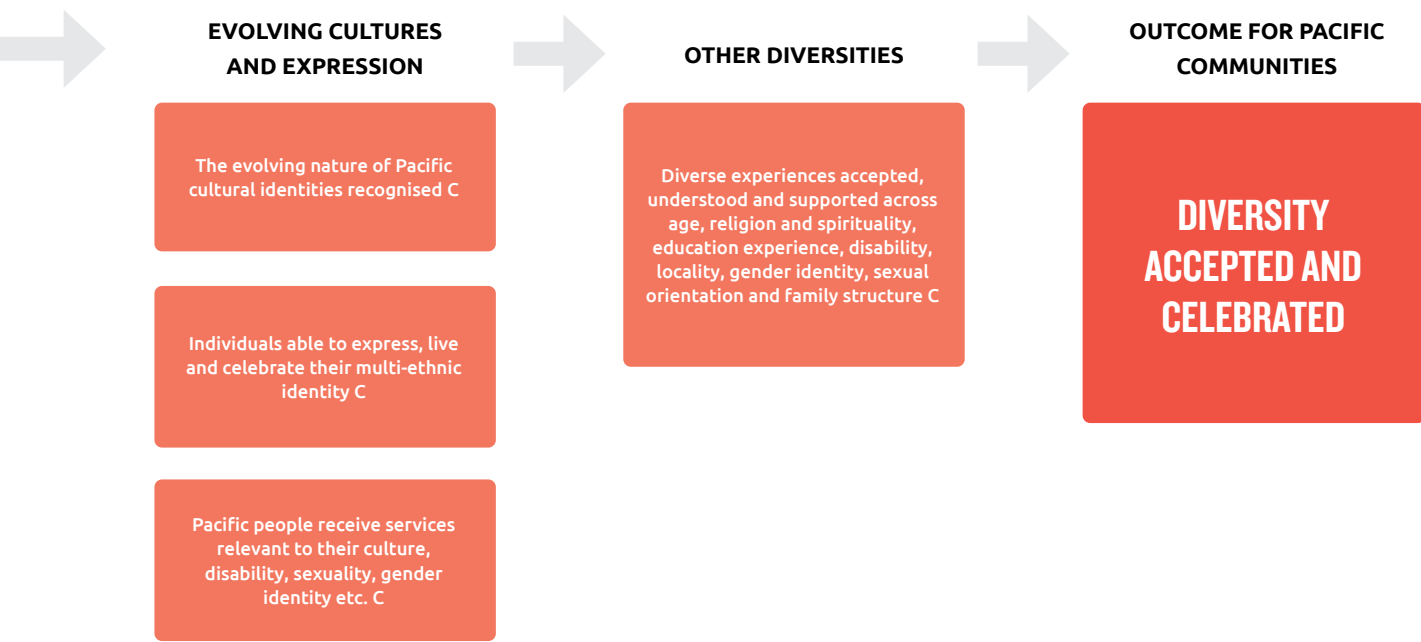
EVOLVING CULTURES AND EXPRESSION

The evolving nature of Pacific cultural identities recognised C

Individuals able to express, live and celebrate their multi-ethnic identity C

Pacific people receive services relevant to their culture, disability, sexuality, gender identity etc. C

OTHER DIVERSITIES

Diverse experiences accepted, understood and supported across age, religion and spirituality, education experience, disability, locality, gender identity, sexual orientation and family structure C

OUTCOME FOR PACIFIC COMMUNITIES

DIVERSITY ACCEPTED AND CELEBRATED